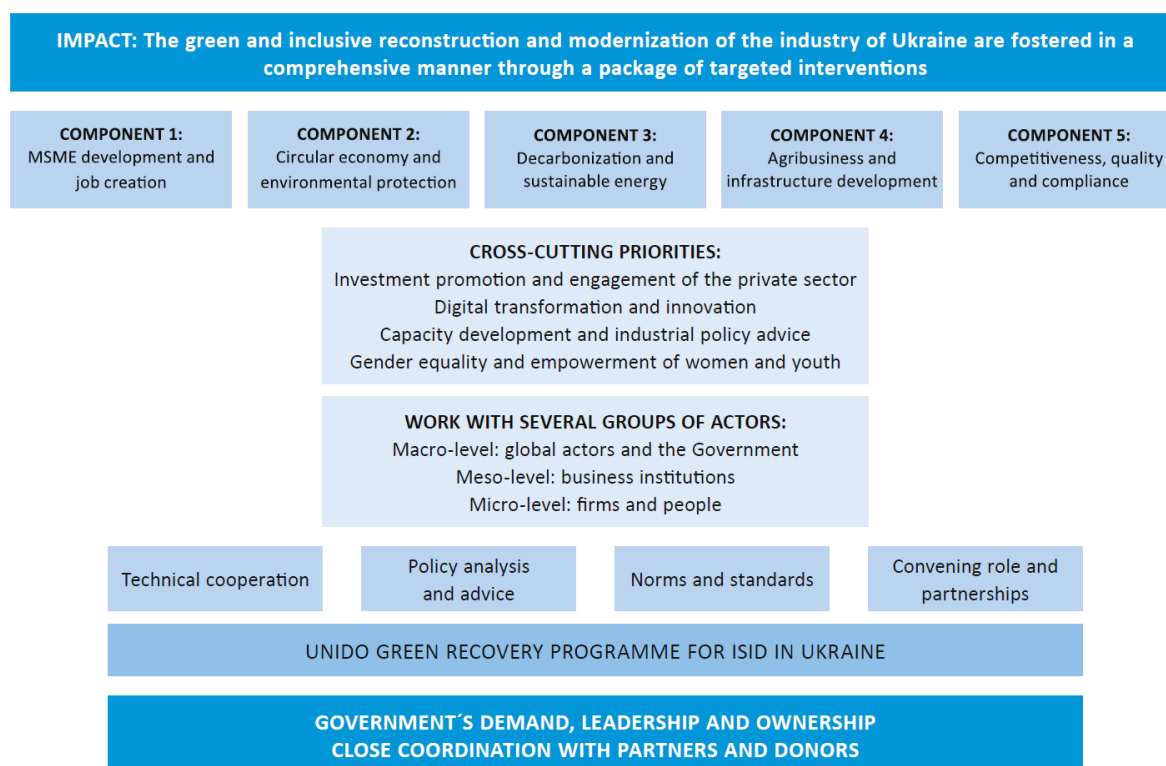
IMPACT: The green and inclusive reconstruction and modernization of the industry of Ukraine are fostered in a comprehensive manner through a package of targeted interventions

COMPONENT 1:
MSME development and job creation

COMPONENT 2:
Circular economy and environmental protection

COMPONENT 3:
Decarbonization and sustainable energy

COMPONENT 4:
Agribusiness and infrastructure development

COMPONENT 5:
Competitiveness, quality and compliance

CROSS-CUTTING PRIORITIES:
Investment promotion and engagement of the private sector
Digital transformation and innovation
Capacity development and industrial policy advice
Gender equality and empowerment of women and youth

WORK WITH SEVERAL GROUPS OF ACTORS:
Macro-level: global actors and the Government
Meso-level: business institutions
Micro-level: firms and people

Technical cooperation

Policy analysis and advice

Norms and standards

Convening role and partnerships

UNIDO GREEN RECOVERY PROGRAMME FOR ISID IN UKRAINE

GOVERNMENT´S DEMAND, LEADERSHIP AND OWNERSHIP
CLOSE COORDINATION WITH PARTNERS AND DONORS